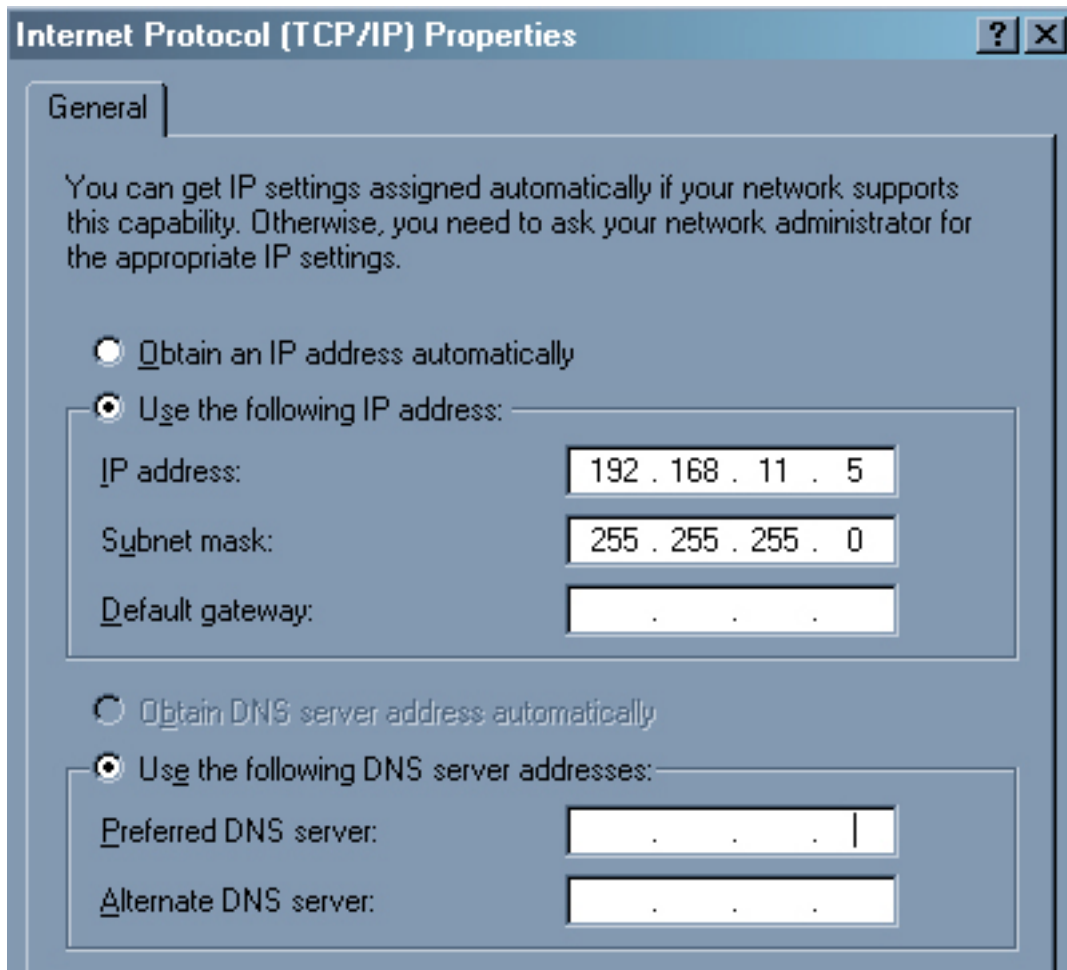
Internet Protocol (TCP/IP) Properties

? X

General

You can get IP settings assigned automatically if your network supports this capability. Otherwise, you need to ask your network administrator for the appropriate IP settings.

Obtain an IP address automatically

Use the following IP address:

IP address: 192 . 168 . 11 . 5

Subnet mask: 255 . 255 . 255 . 0

Default gateway: . . .

Obtain DNS server address automatically

Use the following DNS server addresses:

Preferred DNS server: . . .

Alternate DNS server: . . .